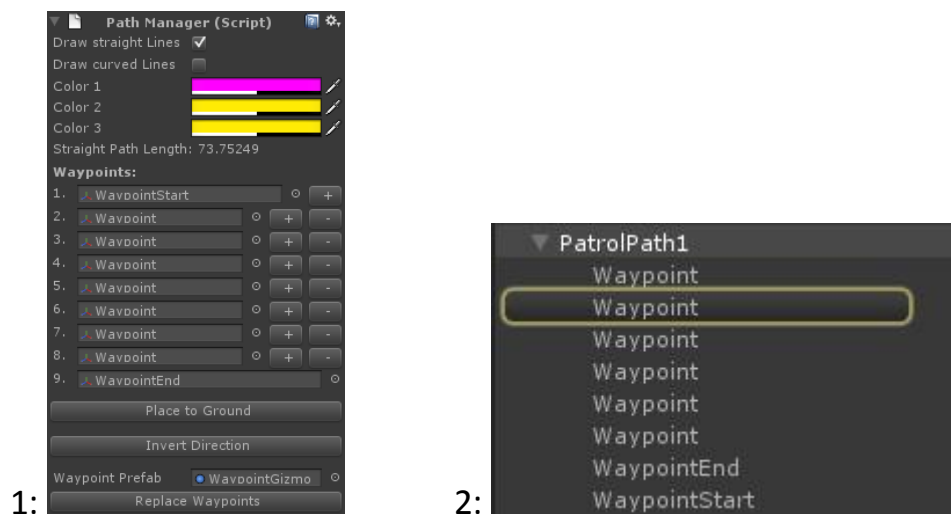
Path Manager (Script)
Draw straight Lines
Draw curved Lines
Color 1
Color 2
Color 3
Straight Path Length: 73.75249
Waypoints:
1. WaypointStart +
2. Waypoint + -
3. Waypoint + -
4. Waypoint + -
5. Waypoint + -
6. Waypoint + -
7. Waypoint + -
8. Waypoint + -
9. WaypointEnd
Place to Ground
Invert Direction
Waypoint Prefab WaypointGizmo
1: Replace Waypoints

2:
PatrolPath1
Waypoint
Waypoint
Waypoint
Waypoint
Waypoint
Waypoint
WaypointEnd
WaypointStart